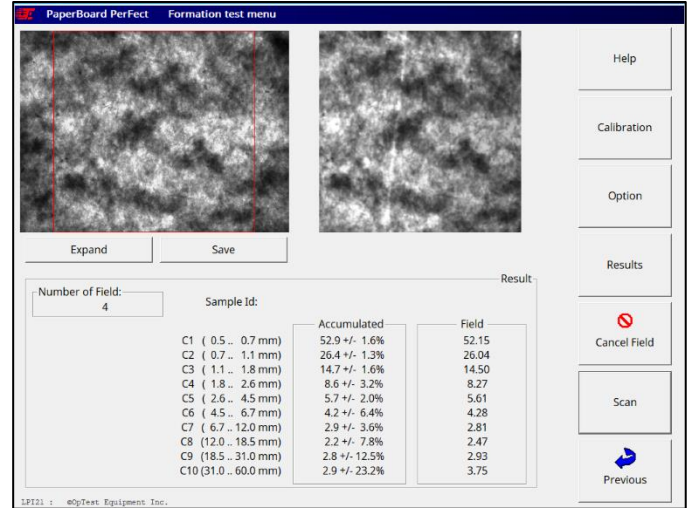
PaperBoard PerFect Formation test menu

Help

Calibration

Option

Results

Cancel Field

Scan

Previous

Expand

Save

Result

Number of Field:
4

Sample Id:

| | Accumulated | Field |
|---|---|---|
| C1 ( 0.5 .. 0.7 mm) | 52.9 +/- 1.6% | 52.15 |
| C2 ( 0.7 .. 1.1 mm) | 26.4 +/- 1.3% | 26.04 |
| C3 ( 1.1 .. 1.8 mm) | 14.7 +/- 1.6% | 14.50 |
| C4 ( 1.8 .. 2.6 mm) | 8.6 +/- 3.2% | 8.27 |
| C5 ( 2.6 .. 4.5 mm) | 5.7 +/- 2.0% | 5.61 |
| C6 ( 4.5 .. 6.7 mm) | 4.2 +/- 6.4% | 4.28 |
| C7 ( 6.7 .. 12.0 mm) | 2.9 +/- 3.6% | 2.81 |
| C8 (12.0 .. 18.5 mm) | 2.2 +/- 7.8% | 2.47 |
| C9 (18.5 .. 31.0 mm) | 2.8 +/- 12.5% | 2.93 |
| C10 (31.0 .. 60.0 mm) | 2.9 +/- 23.2% | 3.75 |

LPI21 : ©OpTest Equipment Inc.